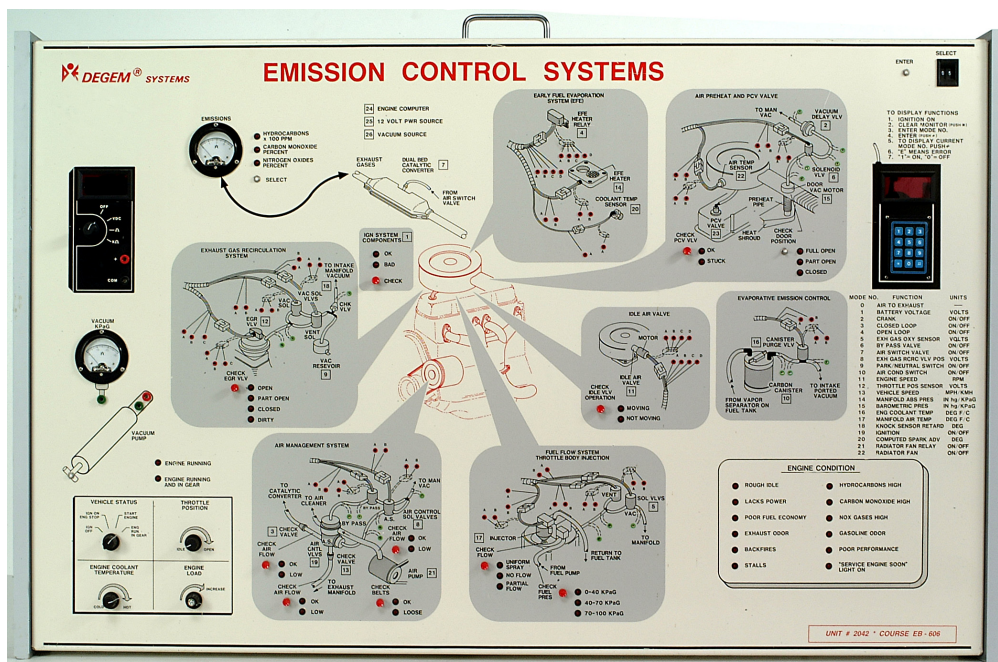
DEGEM® SYSTEMS

EMISSION CONTROL SYSTEMS

ENTER

SELECT

EMISSIONS

HYDROCARBONS x 100 PPM
CARBON MONOXIDE PERCENT
NITROGEN OXIDES PERCENT
SELECT

24 ENGINE COMPUTER
25 12 VOLT PWR SOURCE
26 VACUUM SOURCE

EXHAUST GASES

DUAL BED CATALYTIC CONVERTER 7

FROM AIR SWITCH VALVE

EARLY FUEL EVAPORATION SYSTEM (EFE)

EFE HEATER RELAY

EFE HEATER 14

COOLANT TEMP SENSOR 20

AIR PREHEAT AND PCV VALVE

TO MAN VAC

VACUUM DELAY VLV 2

AIR TEMP SENSOR 22

SOLENOID VLV 6

DOOR VAC MOTOR 15

PREHEAT PIPE

PCV VALVE 23

HEAT SHROUD

CHECK DOOR POSITION

CHECK PCV VLV

OK
STUCK

FULL OPEN
PART OPEN
CLOSED

TO DISPLAY FUNCTIONS
1. IGNITION ON
2. CLEAR MONITOR (PUSH#)
3. ENTER MODE NO.
4. ENTER (PUSH#)
5. TO DISPLAY CURRENT MODE NO. PUSH#
6. "E" MEANS ERROR
7. "1" = ON, "0" = OFF

OFF
VDC
Ω
COM

IGN SYSTEM COMPONENTS 1
OK
BAD
CHECK

EXHAUST GAS RECIRCULATION SYSTEM

TO INTAKE MANIFOLD VACUUM

EGR VLV 12

VAC SOL VLVS

CHK VLV

VENT SOL

VAC RESEVOIR 9

CHECK EGR VLV

OPEN
PART OPEN
CLOSED
DIRTY

VACUUM KPaG

VACUUM PUMP

ENGINE RUNNING
ENGINE RUNNING AND IN GEAR

IDLE AIR VALVE

MOTOR

CHECK IDLE VLV OPERATION

IDLE AIR VALVE 11

MOVING
NOT MOVING

EVAPORATIVE EMISSION CONTROL

CANISTER PURGE VLV 16

CARBON CANISTER 10

FROM VAPOR SEPARATOR ON FUEL TANK

TO INTAKE PORTED VACUUM

| MODE NO. | FUNCTION | UNITS |
|---|---|---|
| 0 | AIR TO EXHAUST | —— |
| 1 | BATTERY VOLTAGE | VOLTS |
| 2 | CRANK | ON/OFF |
| 3 | CLOSED LOOP | ON/OFF |
| 4 | OPEN LOOP | ON/OFF |
| 5 | EXH GAS OXY SENSOR | VOLTS |
| 6 | BY PASS VALVE | ON/OFF |
| 7 | AIR SWITCH VALVE | ON/OFF |
| 8 | EXH GAS RCRC VLV POS | VOLTS |
| 9 | PARK/NEUTRAL SWITCH | ON/OFF |
| 10 | AIR COND SWITCH | ON/OFF |
| 11 | ENGINE SPEED | RPM |
| 12 | THROTTLE POS SENSOR | VOLTS |
| 13 | VEHICLE SPEED | MPH/KMH |
| 14 | MANIFOLD ABS PRES | IN Hg KPaG |
| 15 | BAROMETRIC PRES | IN Hg KPaG |
| 16 | ENG COOLANT TEMP | DEG F/C |
| 17 | MANIFOLD AIR TEMP | DEG F/C |
| 18 | KNOCK SENSOR RETARD | DEG |
| 19 | IGNITION | ON/OFF |
| 20 | COMPUTED SPARK ADV | DEG |
| 21 | RADIATOR FAN RELAY | ON/OFF |
| 22 | RADIATOR FAN | ON/OFF |

AIR MANAGEMENT SYSTEM

TO CATALYTIC CONVERTER

TO AIR CLEANER

BY PASS

A.S.

TO MAN VAC

AIR CONTROL SOL VALVES 8

CHECK VALVE 3

CHECK AIR FLOW

CHECK AIR FLOW

OK
LOW

AIR CNTL VLVS 19

CHECK VALVE 13

TO EXHAUST MANIFOLD

AIR PUMP 21

CHECK AIR FLOW

OK
LOW

CHECK BELTS

OK
LOOSE

FUEL FLOW SYSTEM THROTTLE BODY INJECTION

VENT

SOL VLVS 5

VAC

TO MANIFOLD

INJECTOR 17

CHECK FLOW

UNIFORM SPRAY
NO FLOW
PARTIAL FLOW

RETURN TO FUEL TANK

FROM FUEL PUMP

CHECK FUEL PRES

0-40 KPaG
40-70 KPaG
70-100 KPaG

ENGINE CONDITION

ROUGH IDLE
LACKS POWER
POOR FUEL ECONOMY
EXHAUST ODOR
BACKFIRES
STALLS
HYDROCARBONS HIGH
CARBON MONOXIDE HIGH
NOX GASES HIGH
GASOLINE ODOR
POOR PERFORMANCE
"SERVICE ENGINE SOON" LIGHT ON

VEHICLE STATUS
IGN ON ENG STOP
START ENGINE
IGN OFF
ENG RUN IN GEAR

THROTTLE POSITION
IDLE
OPEN

ENGINE COOLANT TEMPERATURE
COLD
HOT

ENGINE LOAD
INCREASE

UNIT # 2042 * COURSE EB - 606